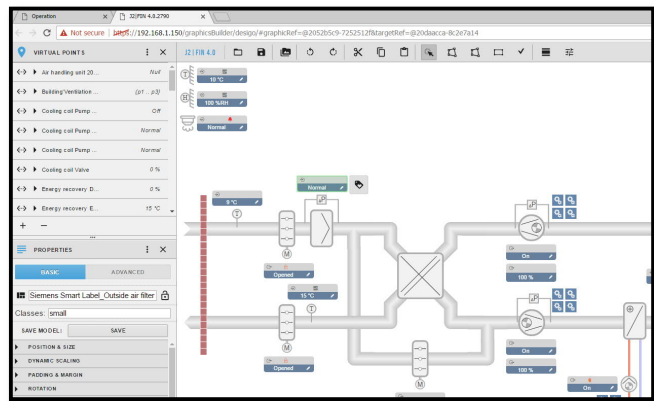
Operation
J2|FIN 4.0.2790
Not secure | https://192.168.1.150/graphicsBuilder/desigo/#graphicRef=@2052b5c9-7252512f&targetRef=@20daacca-8c2e7a14
VIRTUAL POINTS
Air handling unit 20... Null
Building Ventilation ... {p1 ... p3}
Cooling coil Pump ... Off
Cooling coil Pump ... Normal
Cooling coil Pump ... Normal
Cooling coil Valve 0 %
Energy recovery D... 0 %
Energy recovery E... 15 °C
PROPERTIES
BASIC
ADVANCED
Siemens Smart Label_Outside air filter
Classes: small
SAVE MODEL:
SAVE
POSITION & SIZE
DYNAMIC SCALING
PADDING & MARGIN
ROTATION
J2 | FIN 4.0
10 °C
100 %RH
Normal
Normal
8 °C
Opened
15 °C
Opened
On
100 %
On
100 %
On